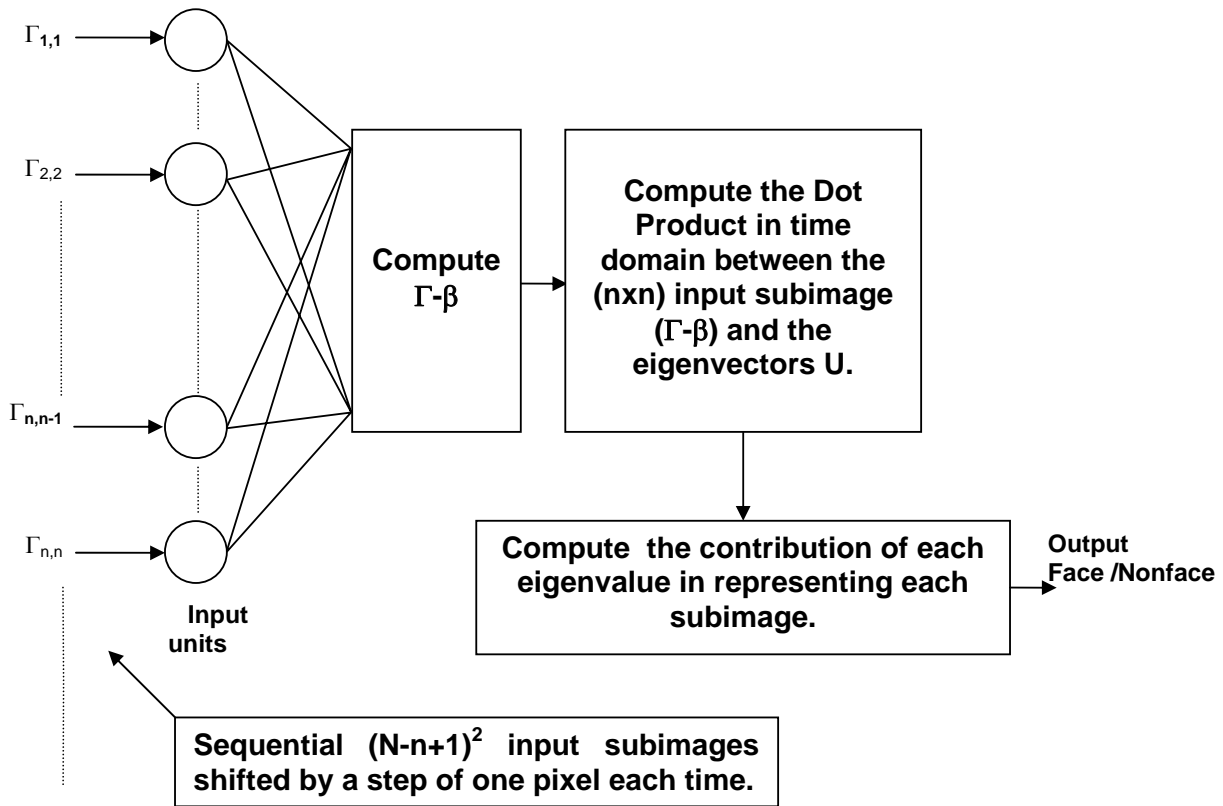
$\Gamma_{1,1}$

$\Gamma_{2,2}$

$\Gamma_{n,n-1}$

$\Gamma_{n,n}$

Input units

Compute $\Gamma$-$\beta$

Compute the Dot Product in time domain between the (nxn) input subimage ($\Gamma$-$\beta$) and the eigenvectors U.

Compute the contribution of each eigenvalue in representing each subimage.

Output Face /Nonface

Sequential $(N-n+1)^2$ input subimages shifted by a step of one pixel each time.